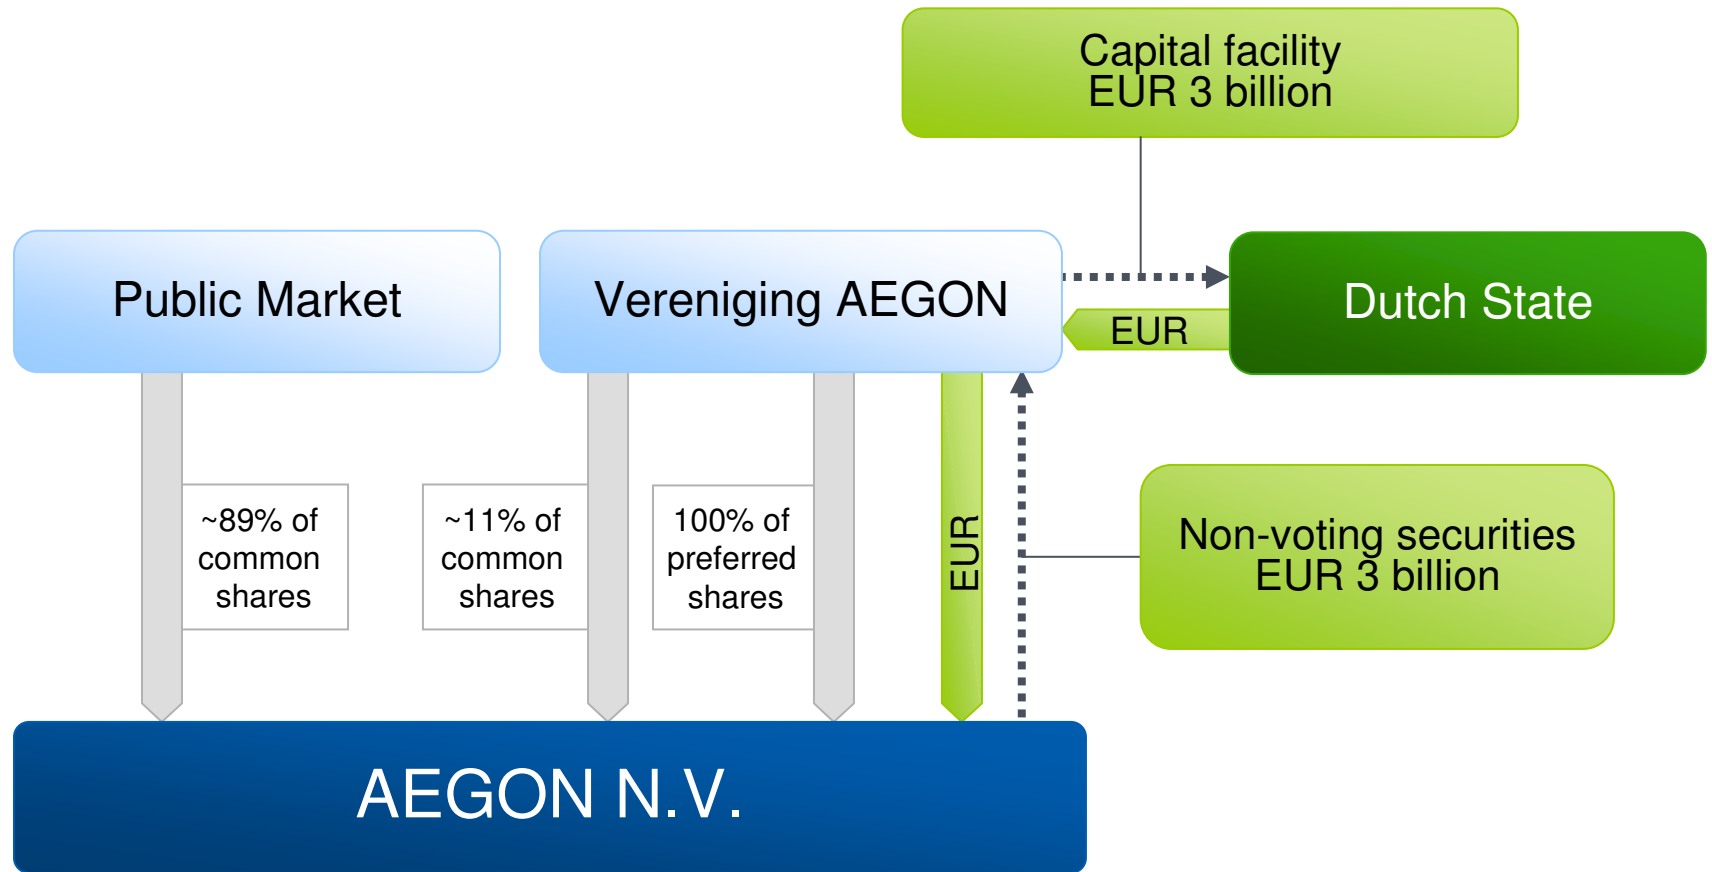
Capital facility
EUR 3 billion

Public Market

Vereniging AEGON

Dutch State

EUR

~89% of common shares

~11% of common shares

100% of preferred shares

EUR

Non-voting securities
EUR 3 billion

AEGON N.V.